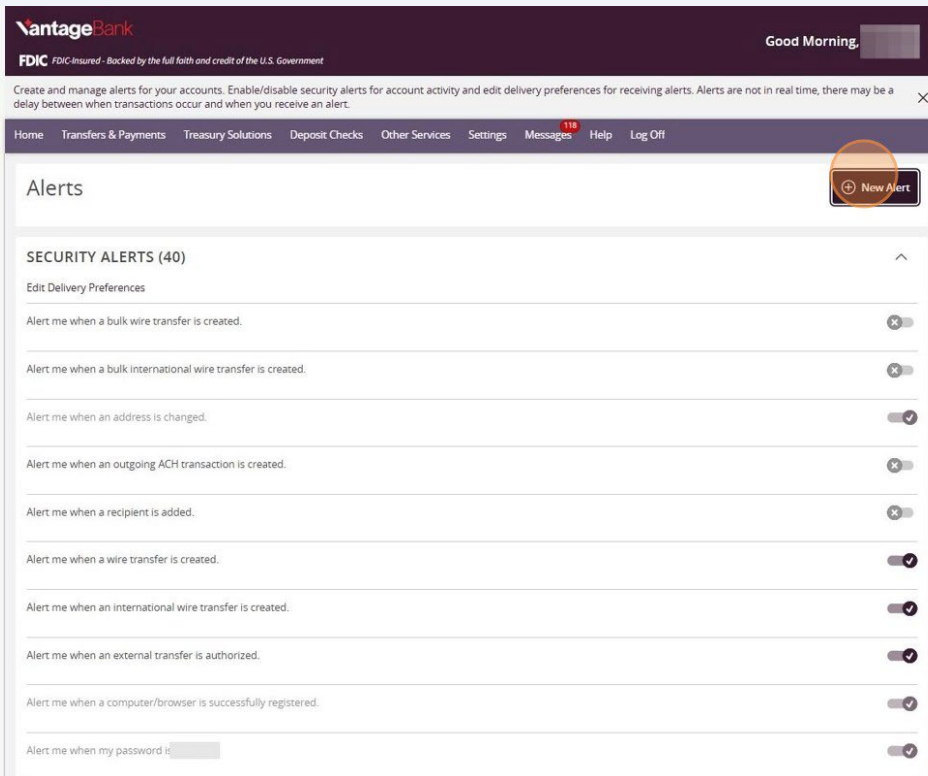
VantageBank

FDIC FDIC-Insured - Backed by the full faith and credit of the U.S. Government

Good Morning, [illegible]

Create and manage alerts for your accounts. Enable/disable security alerts for account activity and edit delivery preferences for receiving alerts. Alerts are not in real time, there may be a delay between when transactions occur and when you receive an alert.

×

Home Transfers & Payments Treasury Solutions Deposit Checks Other Services Settings Messages 118 Help Log Off

Alerts

New Alert

SECURITY ALERTS (40)

Edit Delivery Preferences

Alert me when a bulk wire transfer is created.

Alert me when a bulk international wire transfer is created.

Alert me when an address is changed.

Alert me when an outgoing ACH transaction is created.

Alert me when a recipient is added.

Alert me when a wire transfer is created.

Alert me when an international wire transfer is created.

Alert me when an external transfer is authorized.

Alert me when a computer/browser is successfully registered.

Alert me when my password is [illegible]